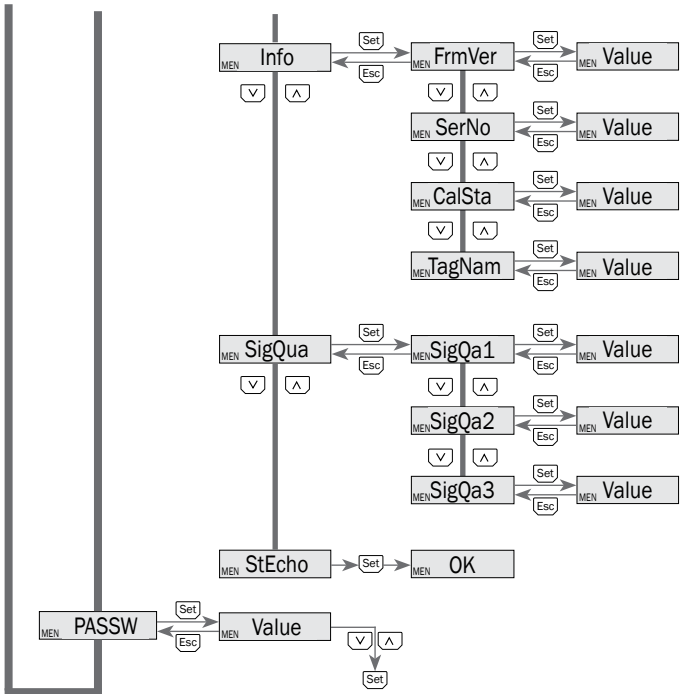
MEN Info
Set
Esc
MEN FrmVer
Set
Esc
MEN Value
∨ ∧
∨ ∧
MEN SerNo
Set
Esc
MEN Value
∨ ∧
MEN CalSta
Set
Esc
MEN Value
∨ ∧
MEN TagNam
Set
Esc
MEN Value

MEN SigQua
Set
Esc
MEN SigQa1
Set
Esc
MEN Value
∨ ∧
∨ ∧
MEN SigQa2
Set
Esc
MEN Value
∨ ∧
MEN SigQa3
Set
Esc
MEN Value

MEN StEcho
Set
MEN OK

MEN PASSW
Set
Esc
MEN Value
∨ ∧
Set